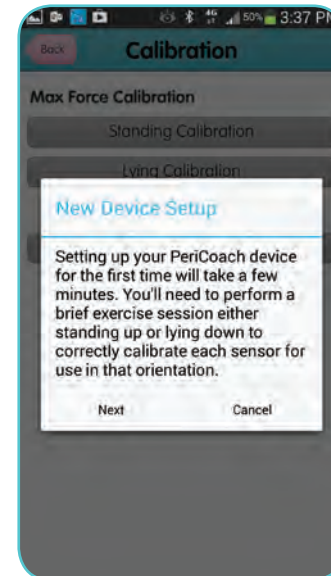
50% 3:37 PM

Back

Calibration

Max Force Calibration

Standing Calibration

Lying Calibration

New Device Setup

Setting up your PeriCoach device for the first time will take a few minutes. You'll need to perform a brief exercise session either standing up or lying down to correctly calibrate each sensor for use in that orientation.

Next

Cancel